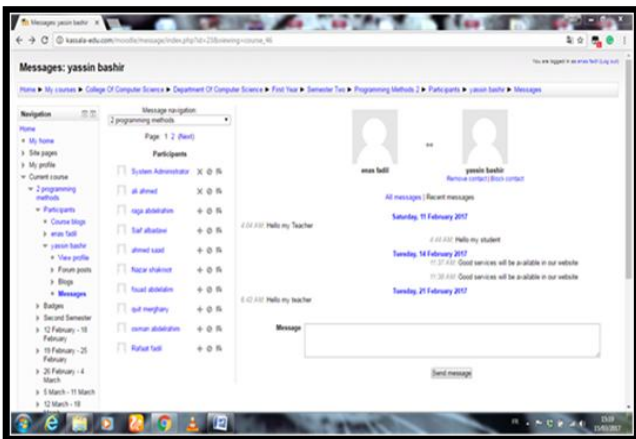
Messages: yassin bashir ×

kassala-edu.com/moodle/message/index.php?id=23&viewing=course_46

Messages: yassin bashir

You are logged in as enas fadil (Log out)

Home ▶ My courses ▶ College Of Computer Science ▶ Department Of Computer Science ▶ First Year ▶ Semester Two ▶ Programming Methods 2 ▶ Participants ▶ yassin bashir ▶ Messages

Navigation

Home
My home
Site pages
My profile
Current course
2 programming methods
Participants
Course blogs
enas fadil
yassin bashir
View profile
Forum posts
Blogs
Messages
Badges
Second Semester
12 February - 18 February
19 February - 25 February
26 February - 4 March
5 March - 11 March
12 March - 18

Message navigation:
2 programming methods

Page: 1 2 (Next)

Participants

System Administrator
ali ahmed
raga abdelrahim
Saif albadaw
ahmed saad
Nazar shakroot
fouad abdelalim
quit merghany
osman abdelrahim
Rafaat fadil

enas fadil

yassin bashir
Remove contact | Block contact

All messages | Recent messages

Saturday, 11 February 2017

4:04 AM: Hello my Teacher

4:49 AM: Hello my student

Tuesday, 14 February 2017

11:37 AM: Good services will be available in our website

11:38 AM: Good services will be available in our website

Tuesday, 21 February 2017

6:42 AM: Hello my teacher

Message

Send message